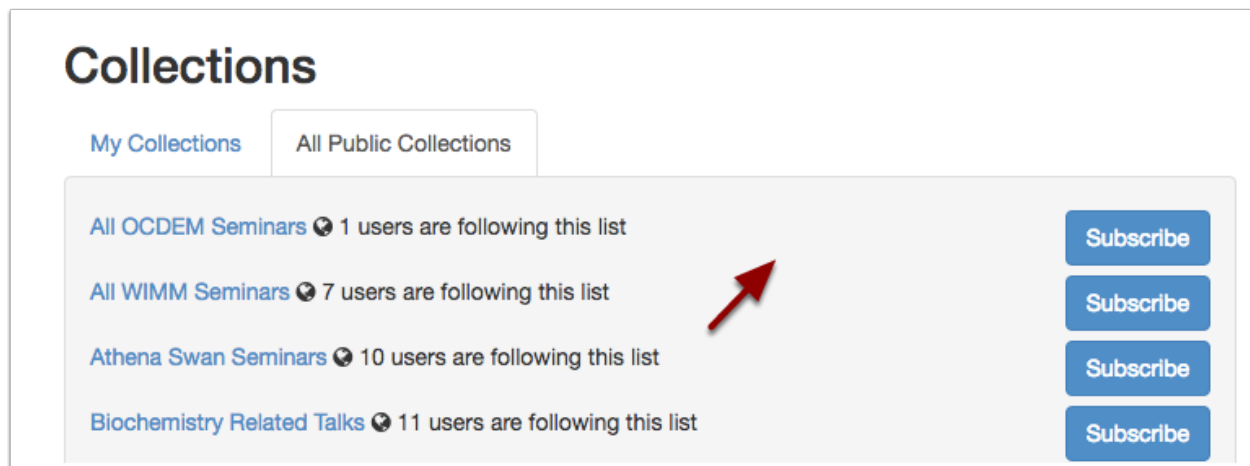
Collections

My Collections

All Public Collections

All OCDEM Seminars 1 users are following this list
Subscribe

All WIMM Seminars 7 users are following this list
Subscribe

Athena Swan Seminars 10 users are following this list
Subscribe

Biochemistry Related Talks 11 users are following this list
Subscribe